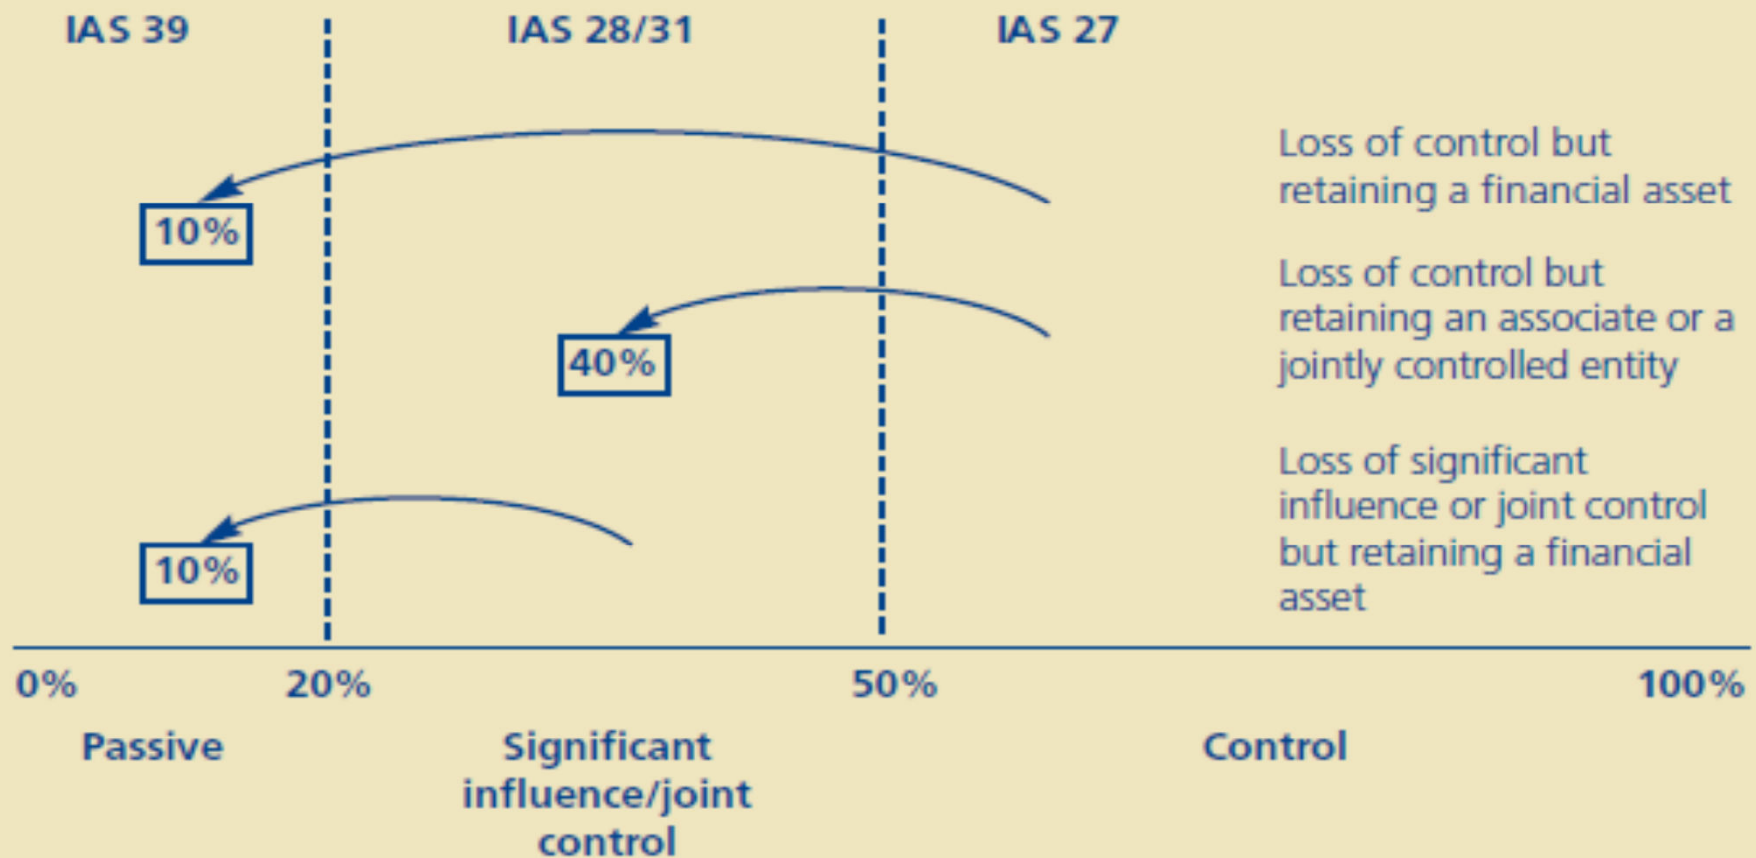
IAS 39

IAS 28/31

IAS 27

Loss of control but retaining a financial asset

10%

Loss of control but retaining an associate or a jointly controlled entity

40%

Loss of significant influence or joint control but retaining a financial asset

10%

0%

20%

50%

100%

Passive

Significant influence/joint control

Control